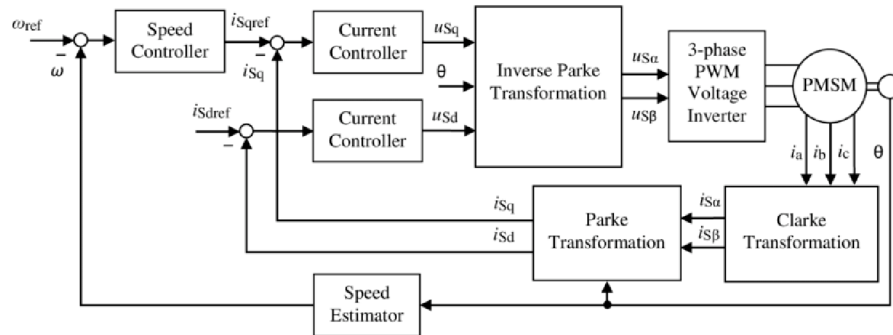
$\omega_{ref}$

$-$

$\omega$

Speed Controller

$i_{Sqref}$

$-$

$i_{Sq}$

Current Controller

$u_{Sq}$

θ

Inverse Parke Transformation

$u_{S\alpha}$

$u_{S\beta}$

3-phase PWM Voltage Inverter

PMSM

$i_{Sdref}$

$-$

Current Controller

$u_{Sd}$

$i_a$ $i_b$ $i_c$

θ

$i_{Sq}$

$i_{Sd}$

Parke Transformation

$i_{S\alpha}$

$i_{S\beta}$

Clarke Transformation

Speed Estimator